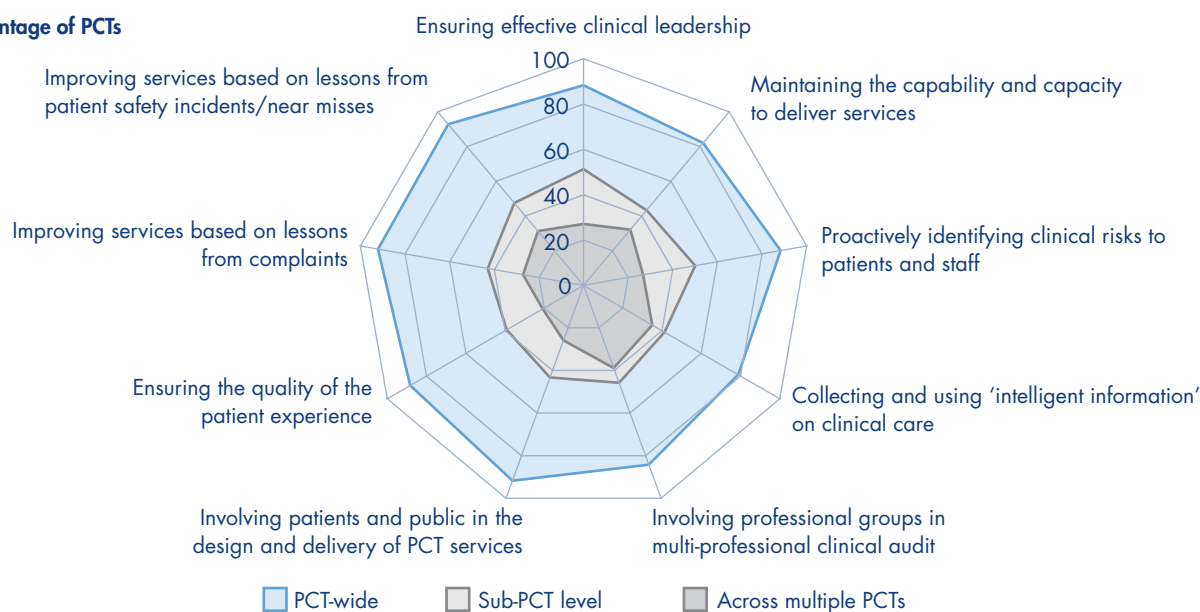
ntage of PCTs

Ensuring effective clinical leadership

Maintaining the capability and capacity to deliver services

Proactively identifying clinical risks to patients and staff

Collecting and using 'intelligent information' on clinical care

Involving professional groups in multi-professional clinical audit

Involving patients and public in the design and delivery of PCT services

Ensuring the quality of the patient experience

Improving services based on lessons from complaints

Improving services based on lessons from patient safety incidents/near misses

100
80
60
40
20
0

PCT-wide
Sub-PCT level
Across multiple PCTs